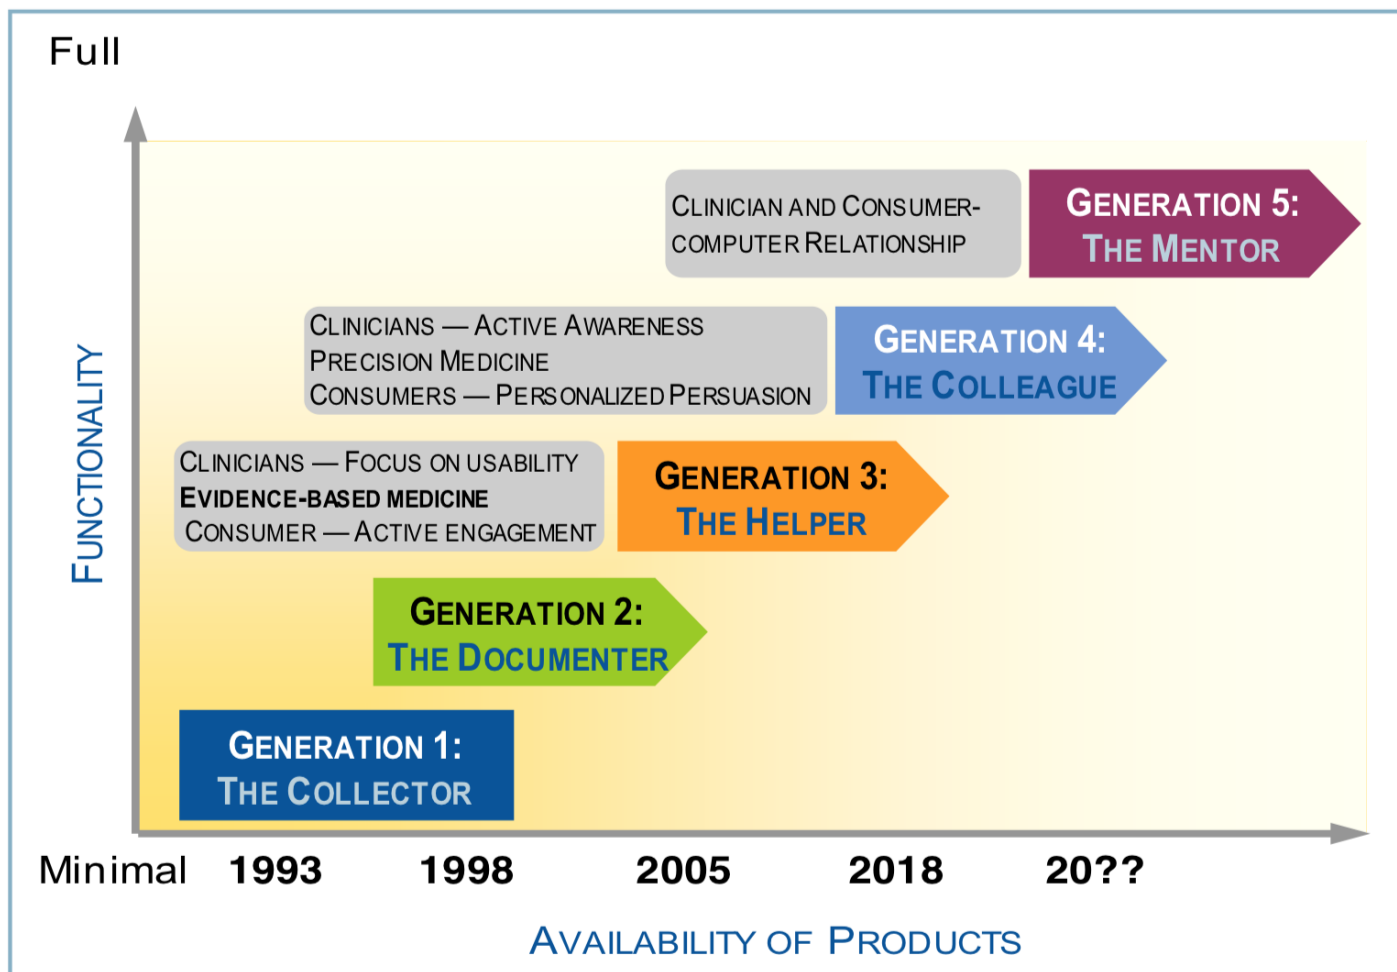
Full

FUNCTIONALITY

CLINICIAN AND CONSUMER-COMPUTER RELATIONSHIP

GENERATION 5: THE MENTOR

CLINICIANS — ACTIVE AWARENESS
PRECISION MEDICINE
CONSUMERS — PERSONALIZED PERSUASION

GENERATION 4: THE COLLEAGUE

CLINICIANS — FOCUS ON USABILITY
EVIDENCE-BASED MEDICINE
CONSUMER — ACTIVE ENGAGEMENT

GENERATION 3: THE HELPER

GENERATION 2: THE DOCUMENTER

GENERATION 1: THE COLLECTOR

Minimal 1993 1998 2005 2018 20??

AVAILABILITY OF PRODUCTS